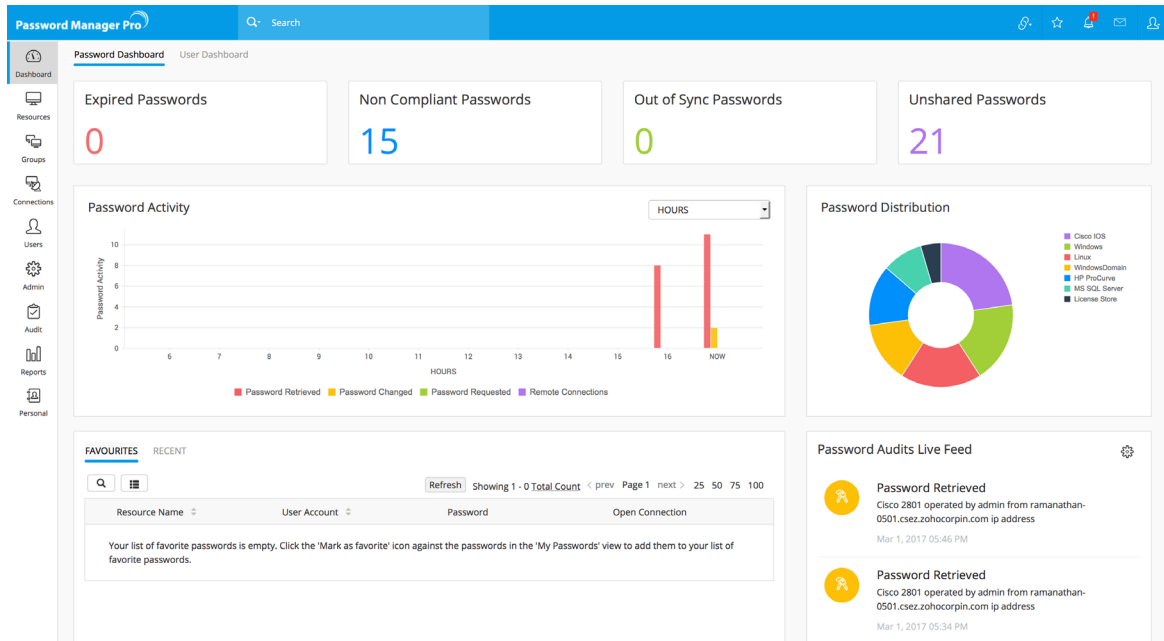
Password Manager Pro

Search

1

Dashboard
Resources
Groups
Connections
Users
Admin
Audit
Reports
Personal

Password Dashboard    User Dashboard

Expired Passwords
0

Non Compliant Passwords
15

Out of Sync Passwords
0

Unshared Passwords
21

Password Activity

HOURS

Password Activity

10
8
6
4
2
0

6 7 8 9 10 11 12 13 14 15 16 NOW

HOURS

Password Retrieved    Password Changed    Password Requested    Remote Connections

Password Distribution

Cisco IOS
Windows
Linux
WindowsDomain
HP ProCurve
MS SQL Server
License Store

FAVOURITES    RECENT

Refresh    Showing 1 - 0 Total Count    < prev    Page 1    next >    25 50 75 100

| Resource Name | User Account | Password | Open Connection |
|---|---|---|---|

Your list of favorite passwords is empty. Click the 'Mark as favorite' icon against the passwords in the 'My Passwords' view to add them to your list of favorite passwords.

Password Audits Live Feed

Password Retrieved
Cisco 2801 operated by admin from ramanathan-0501.csez.zohocorpin.com ip address
Mar 1, 2017 05:46 PM

Password Retrieved
Cisco 2801 operated by admin from ramanathan-0501.csez.zohocorpin.com ip address
Mar 1, 2017 05:34 PM